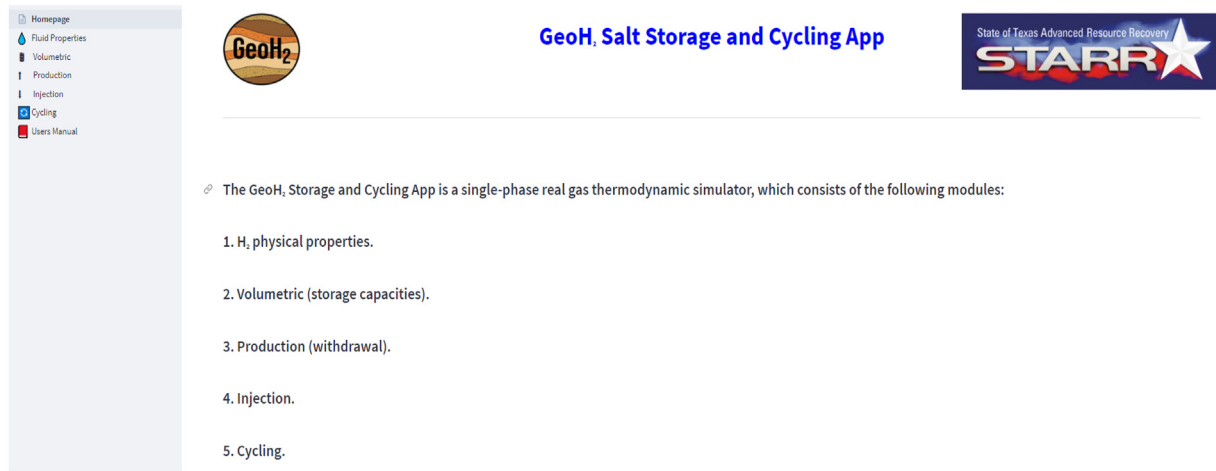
Homepage
Fluid Properties
Volumetric
Production
Injection
Cycling
Users Manual

$GeoH_2$

$GeoH_2$ Salt Storage and Cycling App

State of Texas Advanced Resource Recovery
STARR

The $GeoH_2$ Storage and Cycling App is a single-phase real gas thermodynamic simulator, which consists of the following modules:

1. $H_2$ physical properties.

2. Volumetric (storage capacities).

3. Production (withdrawal).

4. Injection.

5. Cycling.